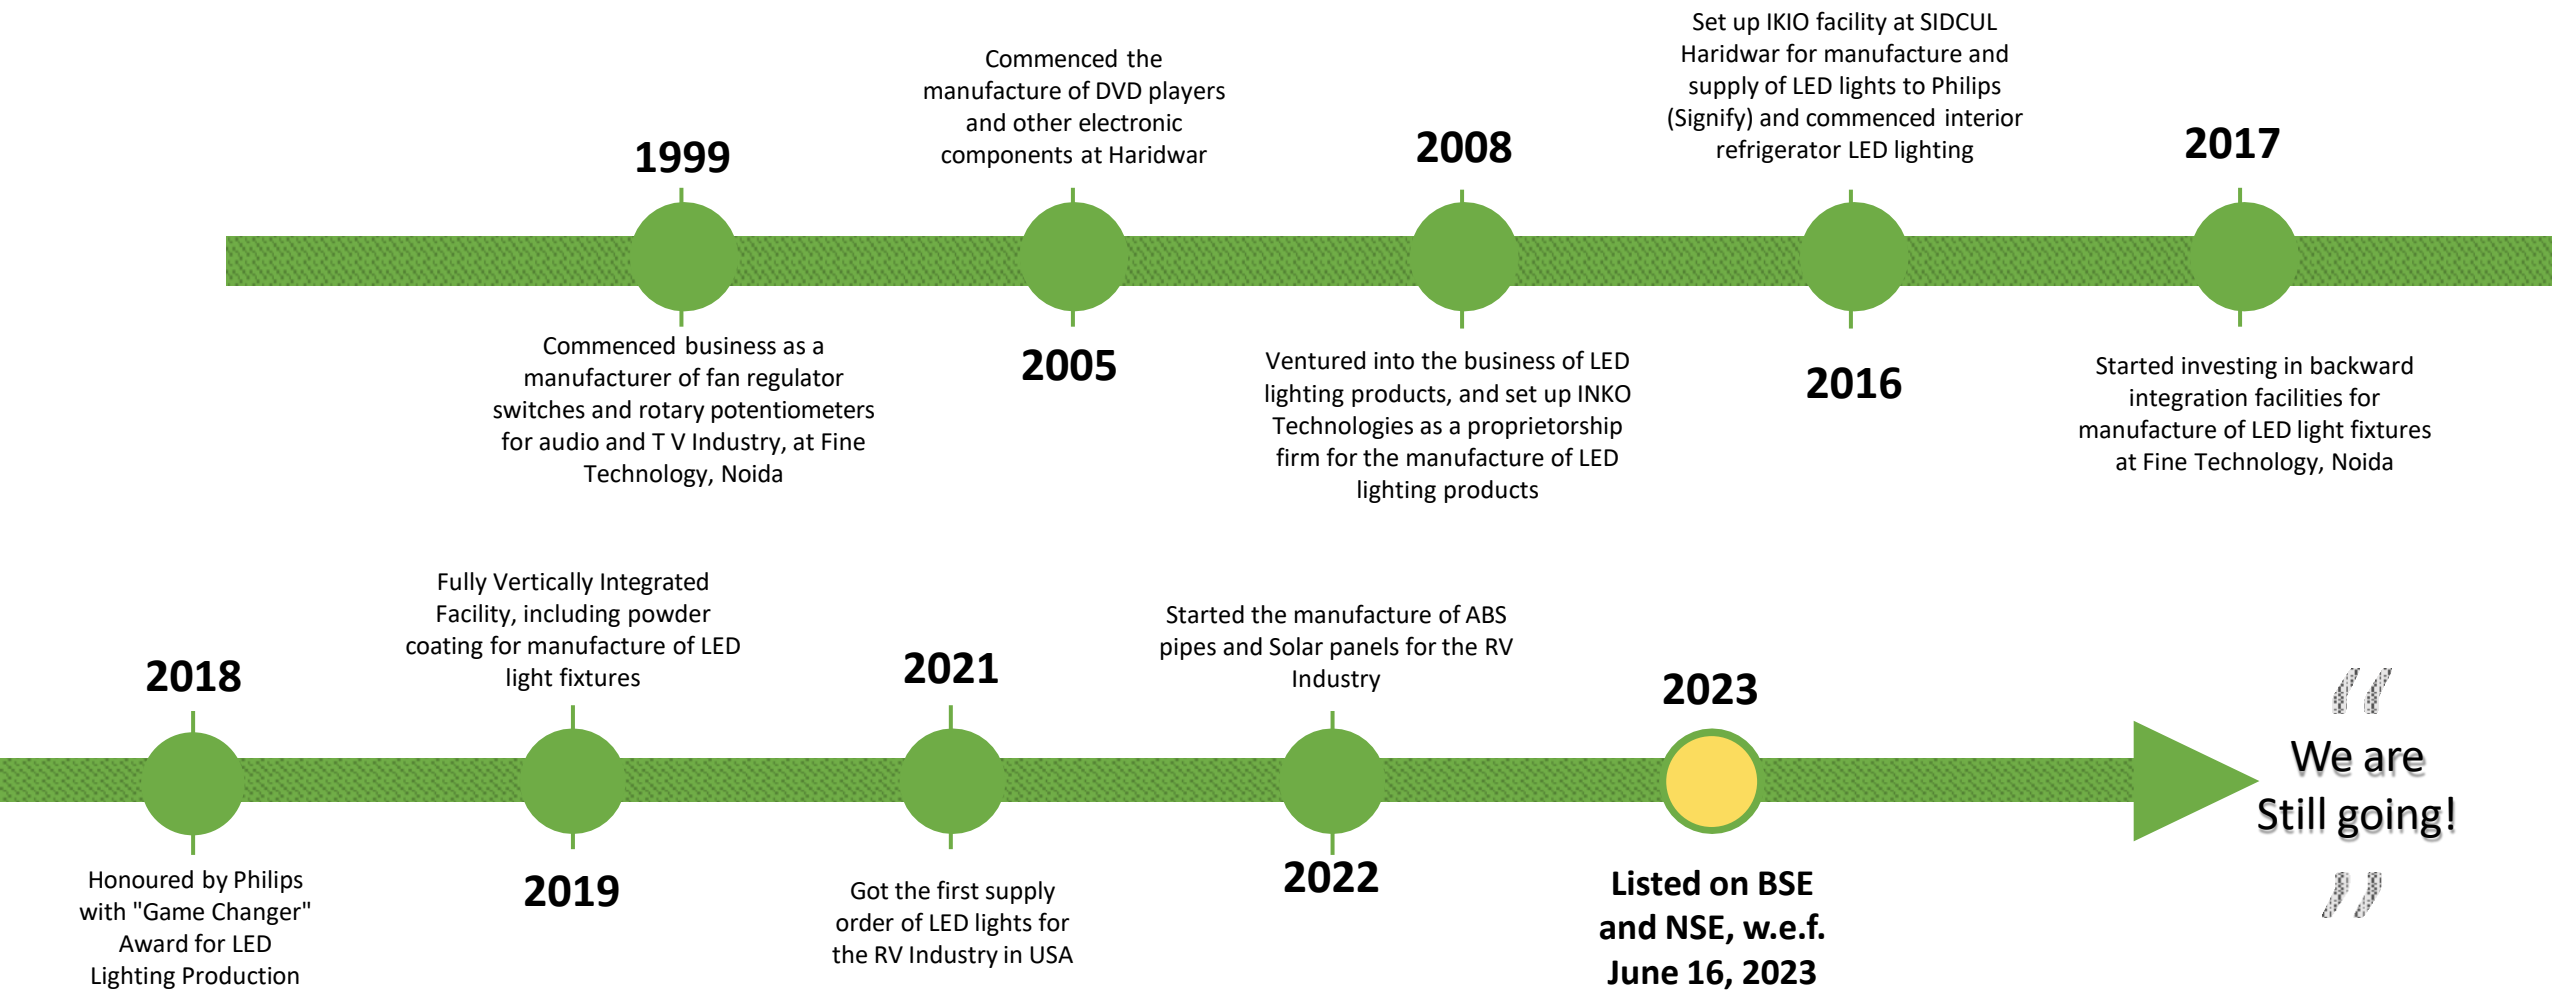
1999

Commenced business as a manufacturer of fan regulator switches and rotary potentiometers for audio and T V Industry, at Fine Technology, Noida

Commenced the manufacture of DVD players and other electronic components at Haridwar

2005

2008

Ventured into the business of LED lighting products, and set up INKO Technologies as a proprietorship firm for the manufacture of LED lighting products

Set up IKIO facility at SIDCUL Haridwar for manufacture and supply of LED lights to Philips (Signify) and commenced interior refrigerator LED lighting

2016

2017

Started investing in backward integration facilities for manufacture of LED light fixtures at Fine Technology, Noida

2018

Honoured by Philips with "Game Changer" Award for LED Lighting Production

Fully Vertically Integrated Facility, including powder coating for manufacture of LED light fixtures

2019

2021

Got the first supply order of LED lights for the RV Industry in USA

Started the manufacture of ABS pipes and Solar panels for the RV Industry

2022

2023

Listed on BSE and NSE, w.e.f. June 16, 2023

“We are Still going!”